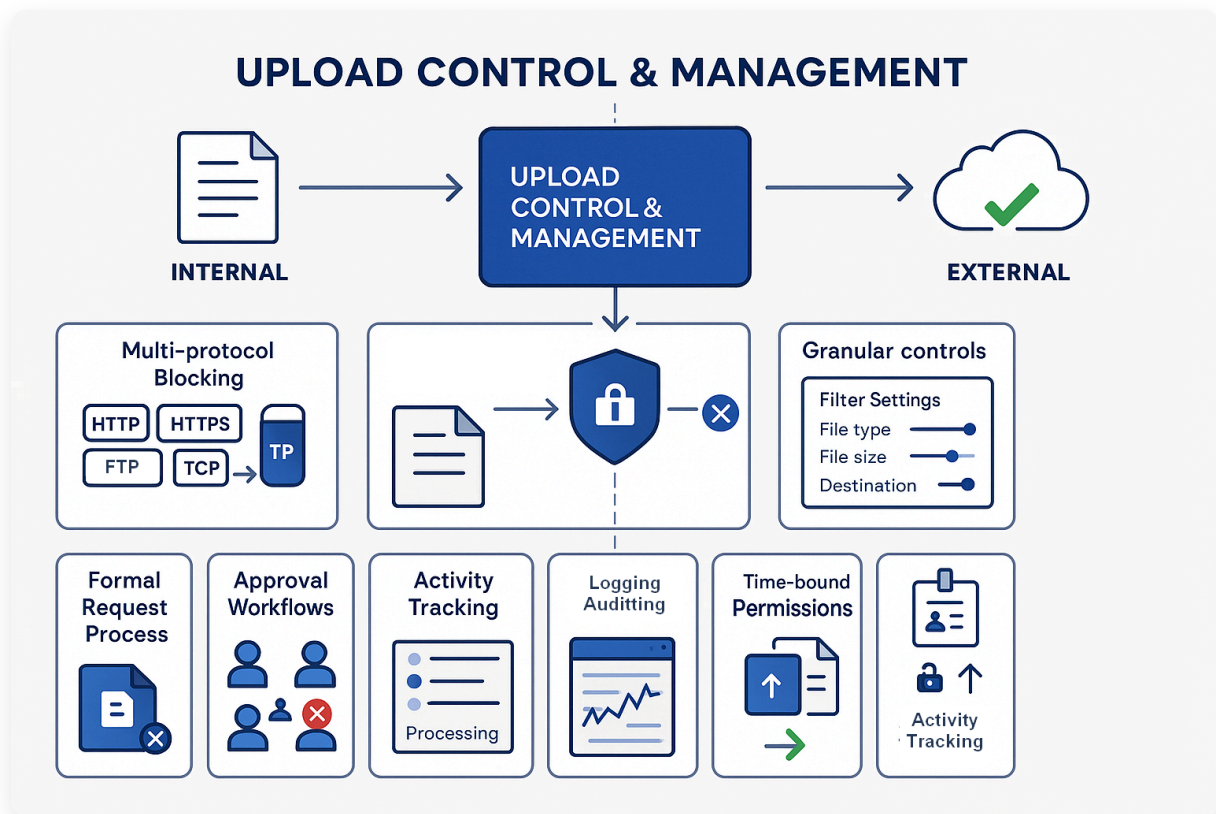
UPLOAD CONTROL & MANAGEMENT

INTERNAL

UPLOAD CONTROL & MANAGEMENT

EXTERNAL

Multi-protocol Blocking

HTTP HTTPS

FTP TCP

TP

Granular controls

Filter Settings

File type

File size

Destination

Formal Request Process

Approval Workflows

Activity Tracking

Processing

Logging Audititing

Time-bound Permissions

Activity Tracking